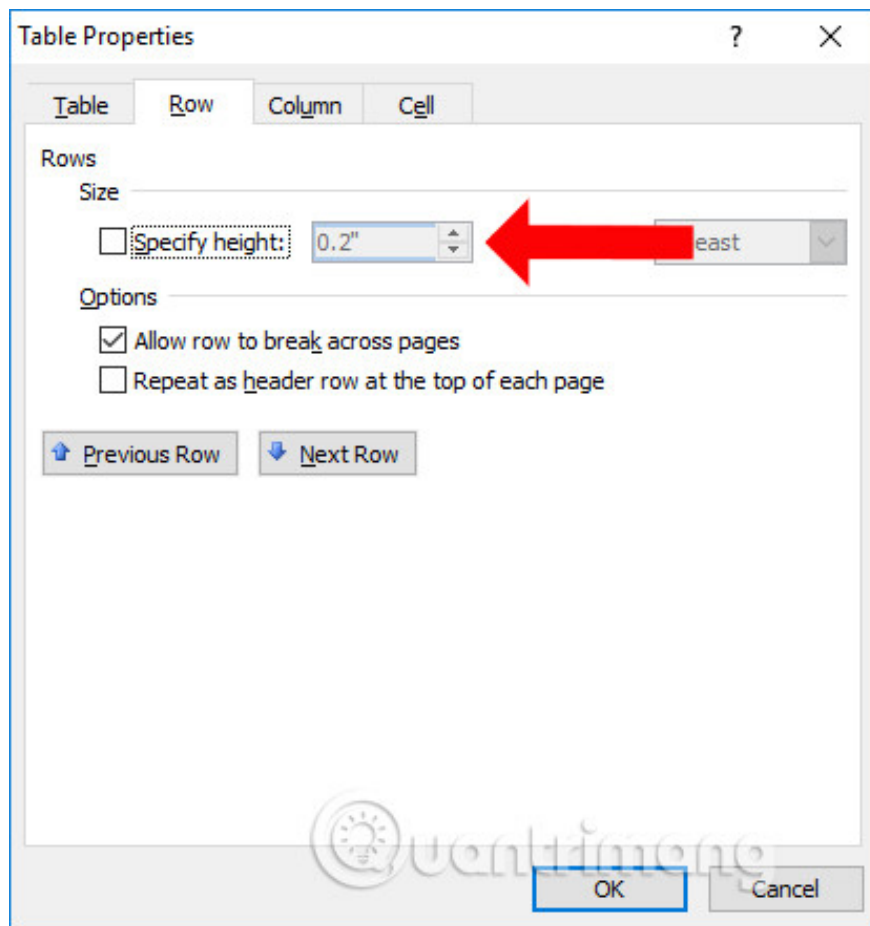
Table Properties

?

Table Row Column Cell

Rows

Size

Specify height: 0.2"

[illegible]east

Options

Allow row to break across pages

Repeat as header row at the top of each page

Previous Row

Next Row

Quantrimang

OK

Cancel